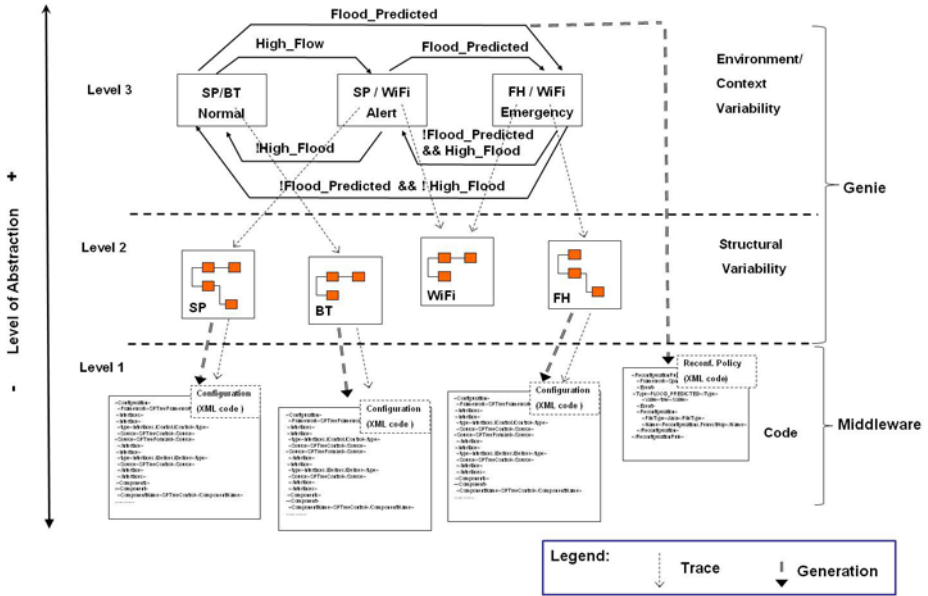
Flood_Predicted

High_Flow

Flood_Predicted

Level 3

SP/BT Normal

SP / WiFi Alert

FH / WiFi Emergency

Environment/ Context Variability

!High_Flood

!Flood_Predicted && High_Flood

!Flood_Predicted && !High_Flood

Genie

+

Level of Abstraction

-

Level 2

SP

BT

WiFi

FH

Structural Variability

Level 1

Configuration (XML code)

Configuration (XML code)

Configuration (XML code)

Reconf. Policy (XML code)

Code

Middleware

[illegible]

Legend:

Trace

Generation